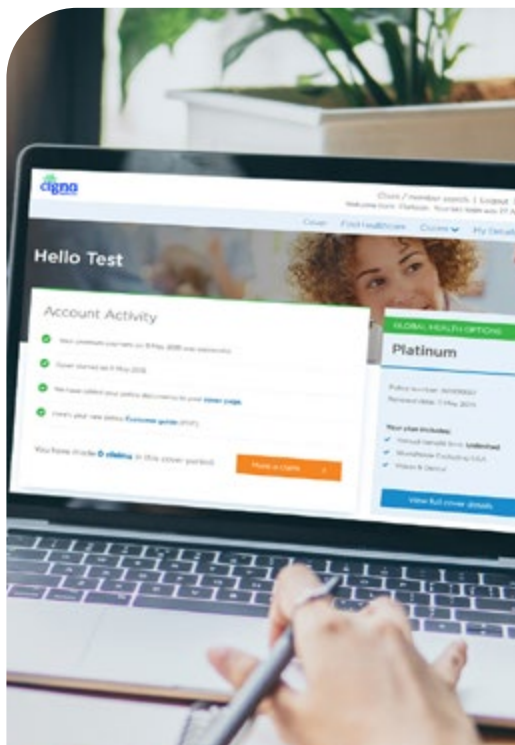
cigna

Claim / member search | Logout
Welcome back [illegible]

Cover Find Healthcare Claims My Details

Hello Test

Account Activity

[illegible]

Cover started on 5 May 2018

We have added your policy documents to your cover page.

Here's your new policy Customer guide (PDF).

You have made 0 claims in this cover period.

Make a claim

GLOBAL HEALTH OPTIONS

Platinum

Policy number: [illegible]
Renewal date: 5 May 2019

Your plan includes:
Annual benefit limit: Unlimited
Worldwide Excluding USA
Vision & Dental

View full cover details